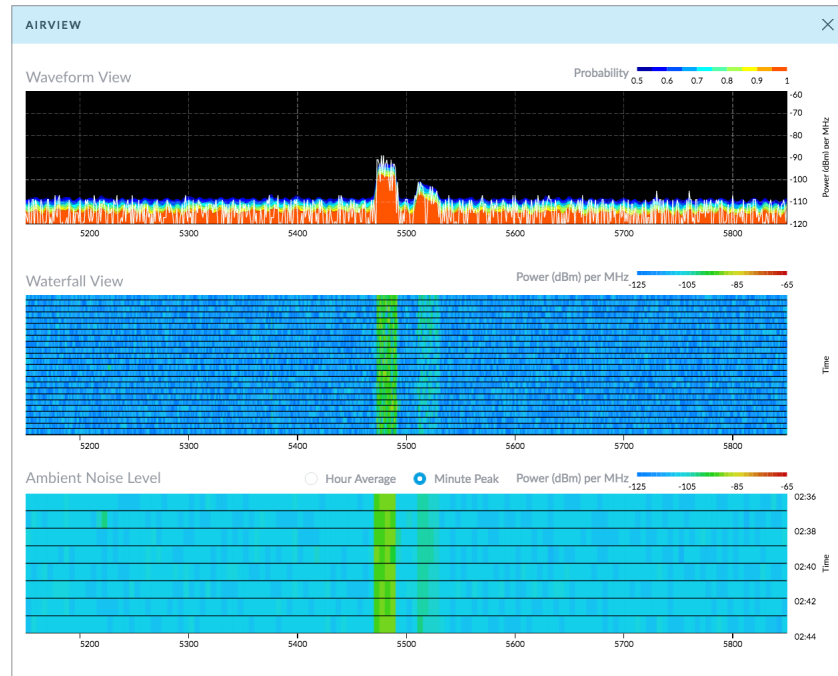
AIRVIEW

Waveform View

Probability 0.5 0.6 0.7 0.8 0.9 1

-60
-70
-80
-90
-100
-110
-120

Power (dBm) per MHz

5200 5300 5400 5500 5600 5700 5800

Waterfall View

Power (dBm) per MHz -125 -105 -85 -65

Time

5200 5300 5400 5500 5600 5700 5800

Ambient Noise Level

Hour Average Minute Peak Power (dBm) per MHz -125 -105 -85 -65

02:36
02:38
02:40
02:42
02:44

Time

5200 5300 5400 5500 5600 5700 5800